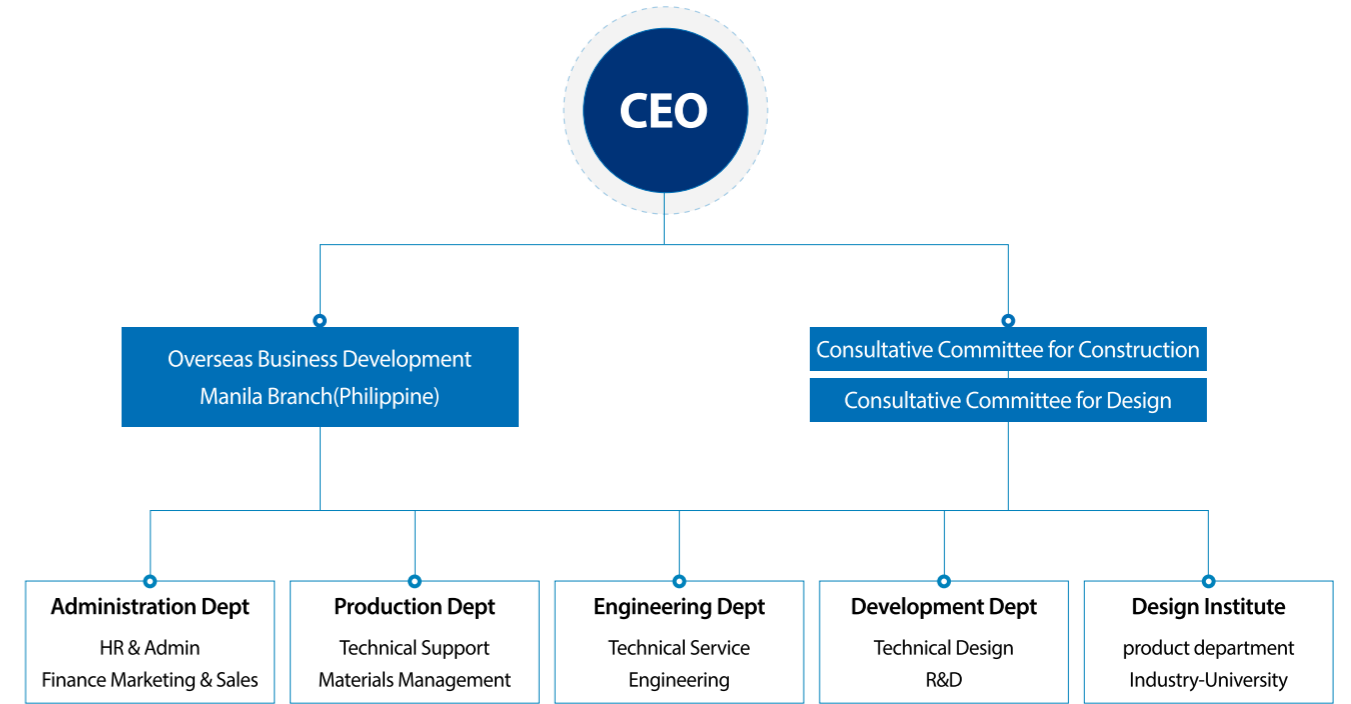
CEO

Overseas Business Development
Manila Branch(Philippine)

Consultative Committee for Construction

Consultative Committee for Design

Administration Dept
HR & Admin
Finance Marketing & Sales

Production Dept
Technical Support
Materials Management

Engineering Dept
Technical Service
Engineering

Development Dept
Technical Design
R&D

Design Institute
product department
Industry-University